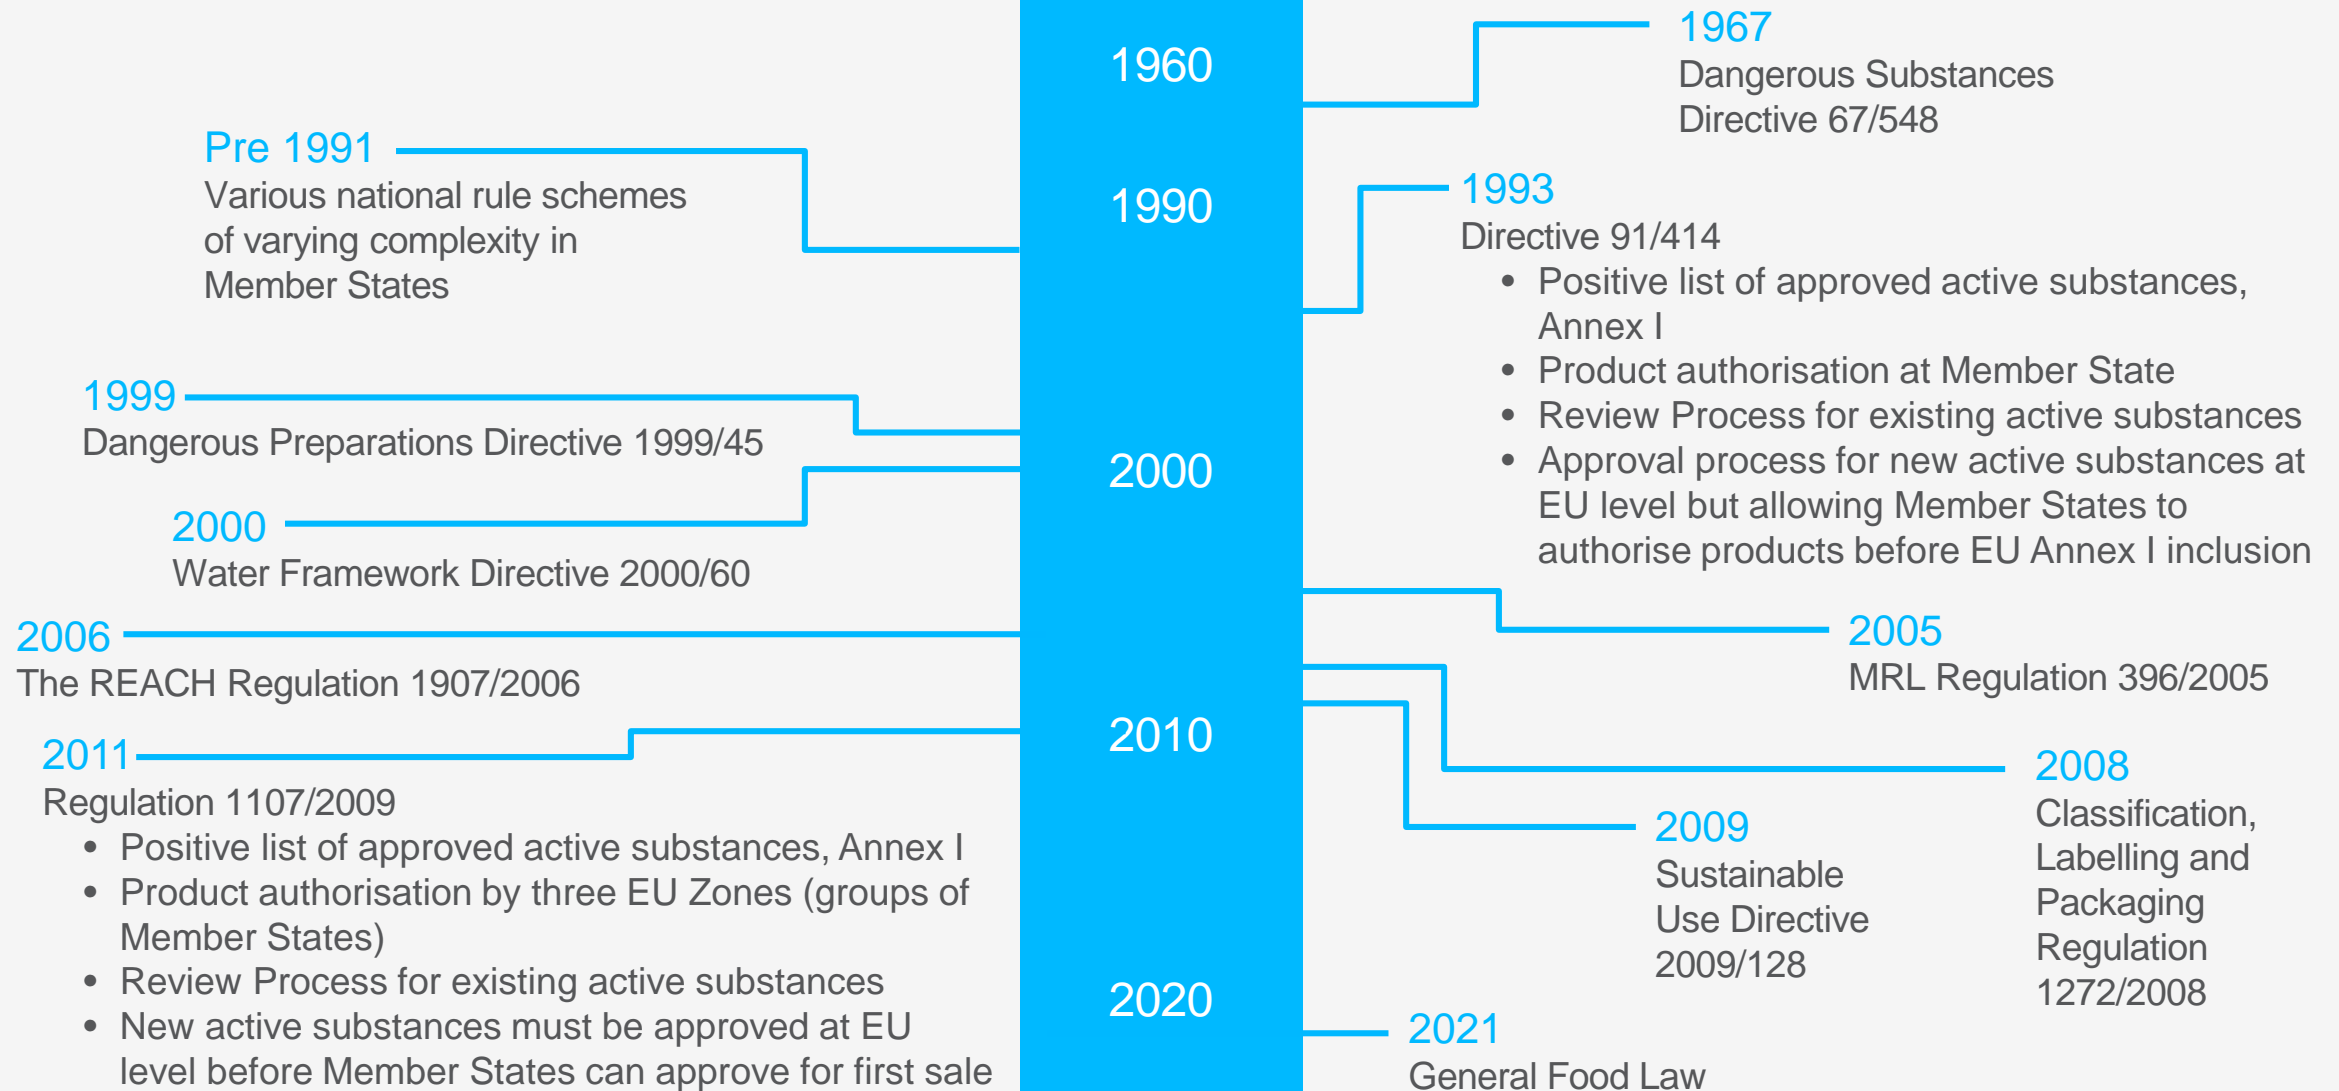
1960

1990

2000

2010

2020

Pre 1991
Various national rule schemes of varying complexity in Member States

1999
Dangerous Preparations Directive 1999/45

2000
Water Framework Directive 2000/60

2006
The REACH Regulation 1907/2006

2011
Regulation 1107/2009
• Positive list of approved active substances, Annex I
• Product authorisation by three EU Zones (groups of Member States)
• Review Process for existing active substances
• New active substances must be approved at EU level before Member States can approve for first sale

1967
Dangerous Substances Directive 67/548

1993
Directive 91/414
• Positive list of approved active substances, Annex I
• Product authorisation at Member State
• Review Process for existing active substances
• Approval process for new active substances at EU level but allowing Member States to authorise products before EU Annex I inclusion

2005
MRL Regulation 396/2005

2008
Classification, Labelling and Packaging Regulation 1272/2008

2009
Sustainable Use Directive 2009/128

2021
General Food Law